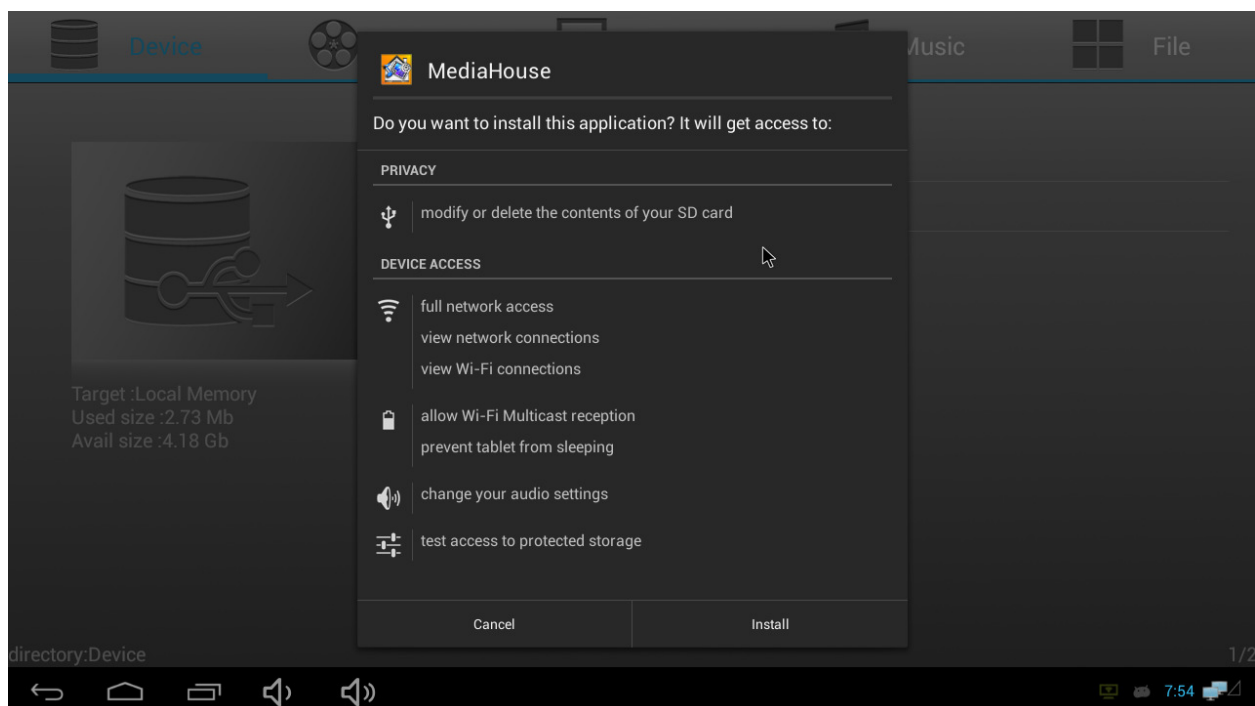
Device

Music

File

MediaHouse

Do you want to install this application? It will get access to:

PRIVACY

modify or delete the contents of your SD card

DEVICE ACCESS

full network access
view network connections
view Wi-Fi connections

allow Wi-Fi Multicast reception
prevent tablet from sleeping

change your audio settings

test access to protected storage

Cancel

Install

Target :Local Memory
Used size :2.73 Mb
Avail size :4.18 Gb

directory:Device

1/2

7:54